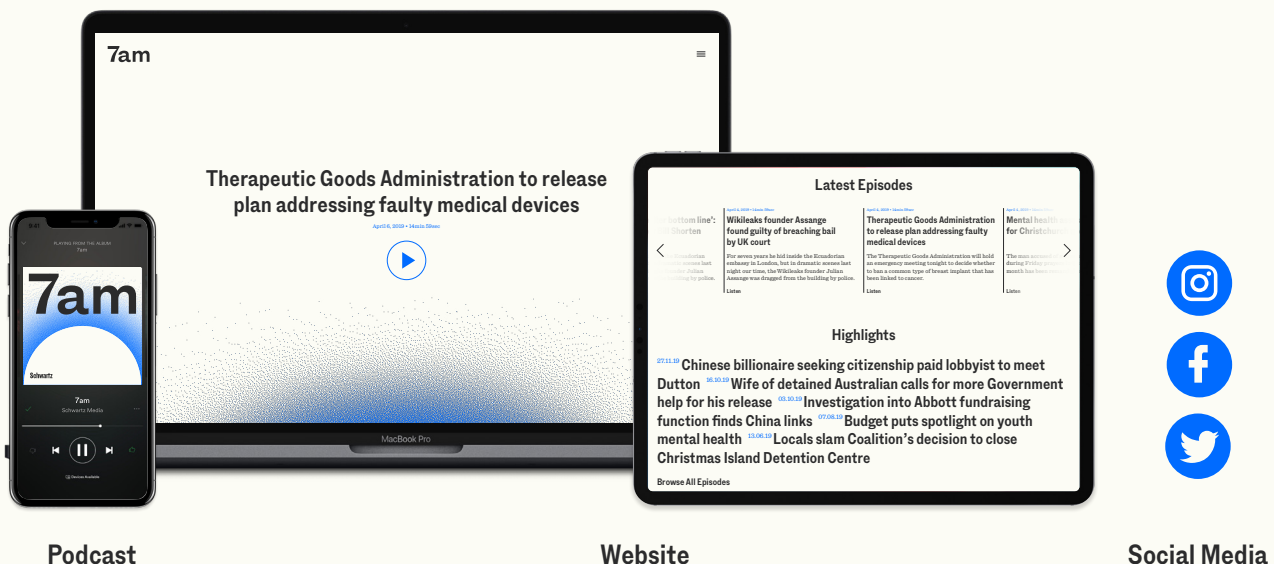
7am

Therapeutic Goods Administration to release plan addressing faulty medical devices

April 6, 2019 • 34min 59sec

MacBook Pro

PLAYING FROM THE ALBUM
7am

7am

Schwartz

7am
Schwartz Media

Devices Available

Latest Episodes

bottom line': Shorten

Wikileaks founder Assange found guilty of breaching bail by UK court

For seven years he hid inside the Ecuadorian embassy in London, but in dramatic scenes last night our time, the Wikileaks founder Julian Assange was dragged from the building by police.

Listen

Therapeutic Goods Administration to release plan addressing faulty medical devices

The Therapeutic Goods Administration will hold an emergency meeting tonight to decide whether to ban a common type of breast implant that has been linked to cancer.

Listen

Mental health for Christchurch

Listen

Highlights

27.11.19 Chinese billionaire seeking citizenship paid lobbyist to meet Dutton 16.10.19 Wife of detained Australian calls for more Government help for his release 03.10.19 Investigation into Abbott fundraising function finds China links 07.08.19 Budget puts spotlight on youth mental health 13.06.19 Locals slam Coalition's decision to close Christmas Island Detention Centre

Browse All Episodes

Podcast

Website

Social Media